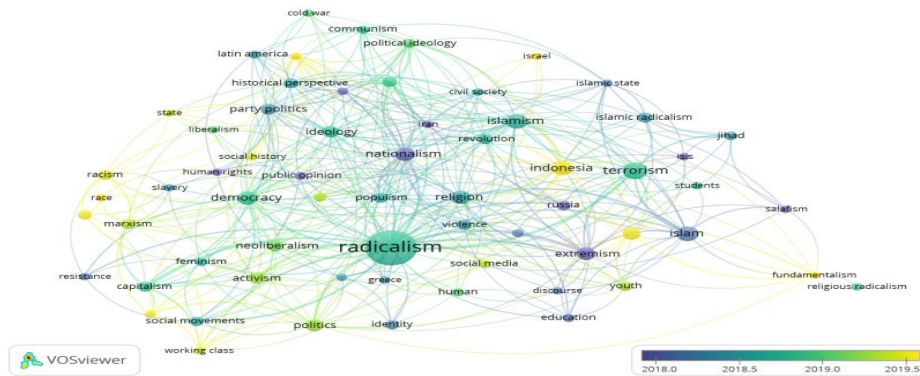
cold war
communism
political ideology
israel
latin america
historical perspective
islamic state
civil society
state
party politics
islamism
islamic radicalism
liberalism
iran
jihad
ideology
revolution
social history
nationalism
isis
indonesia
terrorism
racism
human rights
public opinion
students
slavery
populism
religion
race
democracy
russia
salafism
marxism
violence
islam
neoliberalism
radicalism
extremism
feminism
resistance
activism
social media
fundamentalism
capitalism
greece
human
discourse
youth
religious radicalism
social movements
education
politics
identity
working class
VOSviewer
2018.0
2018.5
2019.0
2019.5